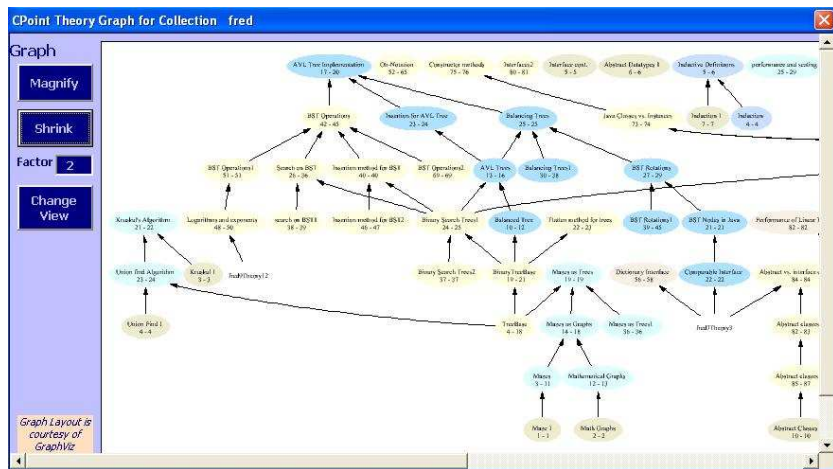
CPoint Theory Graph for Collection fred

Graph

Magnify

Shrink

Factor 2

Change View

Graph Layout is courtesy of GraphViz

AVL Tree Implementation
17 - 20

Oh-Notation
52 - 65

Constructor methods
75 - 76

Interfaces2
80 - 81

Interface cont.
5 - 5

Abstract Datatypes 1
6 - 6

Inductive Definitions
5 - 6

performance and scaling
25 - 29

BST Operations
42 - 45

Insertion for AVL Tree
21 - 24

Balancing Trees
25 - 25

Java Classes vs. Instances
73 - 74

Induction 1
7 - 7

Induction
4 - 4

BST Operations1
51 - 51

Search on BST
26 - 26

Insertion method for BST
40 - 40

BST Operations2
69 - 69

AVL Trees
13 - 16

Balancing Trees1
30 - 28

BST Rotations
27 - 29

Kruskal's Algorithm
21 - 22

Logarithms and exponents
48 - 50

search on BST1
38 - 39

Insertion method for BST2
46 - 47

Binary Search Trees1
24 - 25

Balanced Tree
10 - 12

Fixture method for trees
22 - 22

BST Rotations1
39 - 45

BST Nodes in Java
21 - 21

Performance of Linear
82 - 82

Union Find Algorithm
23 - 24

Kruskal 1
3 - 3

fredATheory12

Binary Search Trees2
37 - 37

Binary TreeBase
19 - 21

Mazes as Trees
19 - 19

Dictionary Interface
56 - 58

Comparable Interface
22 - 22

Abstract vs. interfaces
84 - 84

Union Find 1
4 - 4

TreeBase
4 - 18

Mazes as Graphs
14 - 18

Mazes as Trees1
36 - 36

fredATheory3

Abstract classes
82 - 82

Mazes
3 - 11

Mathematical Graphs
12 - 13

Abstract classes
85 - 87

Mazes 1
1 - 1

Math Graphs
2 - 2

Abstract Classes
10 - 10